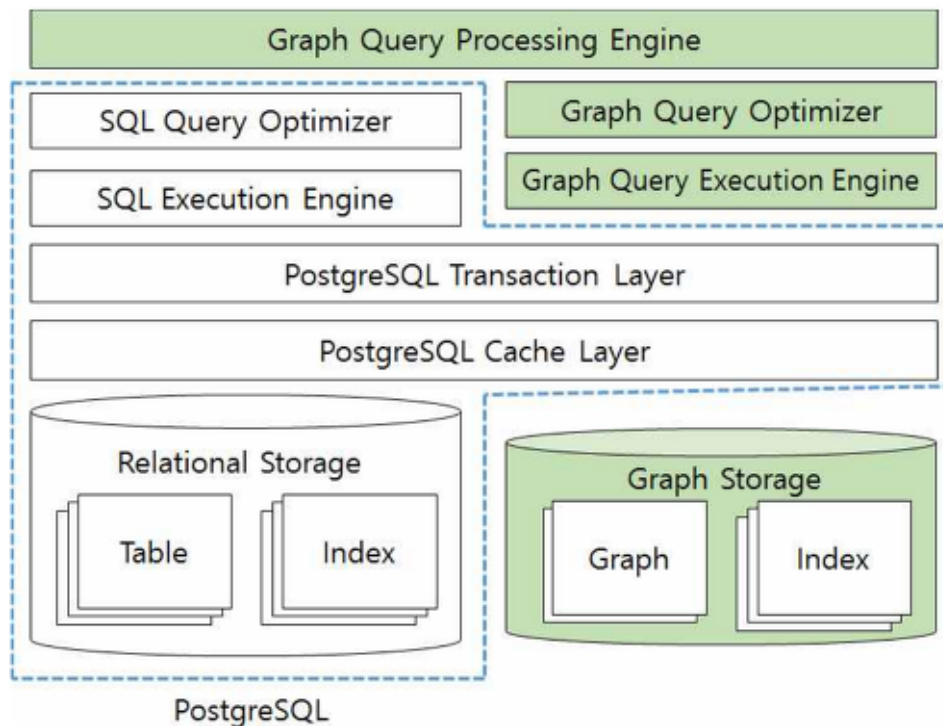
Graph Query Processing Engine

SQL Query Optimizer

Graph Query Optimizer

SQL Execution Engine

Graph Query Execution Engine

PostgreSQL Transaction Layer

PostgreSQL Cache Layer

Relational Storage

Table

Index

Graph Storage

Graph

Index

PostgreSQL